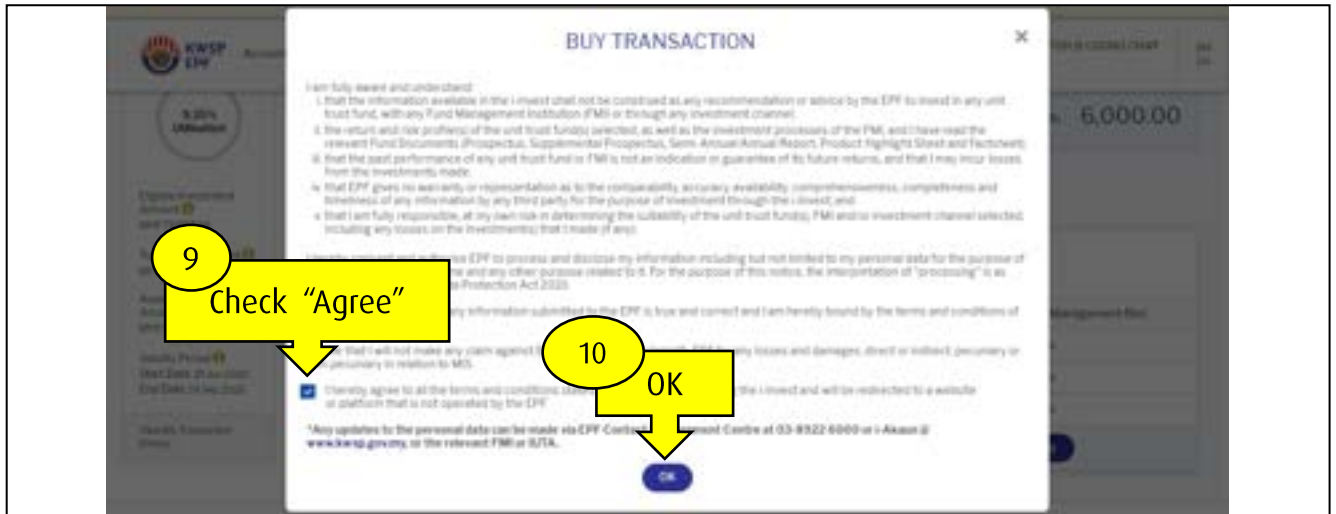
KWSP EPF

9.35% Utilisation

Eligible Investment Amount

6,000.00

BUY TRANSACTION

I am fully aware and understand:
i. that the information available in the i-Invest shall not be construed as any recommendation or advice by the EPF to invest in any unit trust fund, with any Fund Management Institution (FMI) or through any investment channel.
ii. the return and risk profile(s) of the unit trust fund(s) selected, as well as the investment processes of the FMI, and I have read the relevant Fund Documents (Prospectus, Supplemental Prospectus, Semi-Annual/Annual Report, Product Highlight Sheet and Factsheet).
iii. that the past performance of any unit trust fund or FMI is not an indication or guarantee of its future returns, and that I may incur losses from the investments made.
iv. that EPF gives no warranty or representation as to the comparability, accuracy, availability, comprehensiveness, completeness and timeliness of any information by any third party for the purpose of investment through the i-Invest; and
v. that I am fully responsible, at my own risk in determining the suitability of the unit trust fund(s), FMI and/or investment channel selected, including any losses on the investment(s) that I made (if any).

I hereby consent and authorise EPF to process and disclose my information including but not limited to my personal data for the purpose of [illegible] and any other purpose related to it. For the purpose of this notice, the interpretation of "processing" is as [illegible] Protection Act 2010.

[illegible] any information submitted to the EPF is true and correct and I am hereby bound by the terms and conditions of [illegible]

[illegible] that I will not make any claim against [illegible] EPF for any losses and damages, direct or indirect, pecuniary or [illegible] pecuniary in relation to MIS.

I hereby agree to all the terms and conditions stated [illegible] the i-Invest and will be redirected to a website or platform that is not operated by the EPF.

*Any updates to the personal data can be made via EPF Contact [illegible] Centre at 03-8922 6000 or i-Akaun @ www.kwsp.gov.my, or the relevant FMI or IUTA.

OK

9
Check "Agree"

10
OK